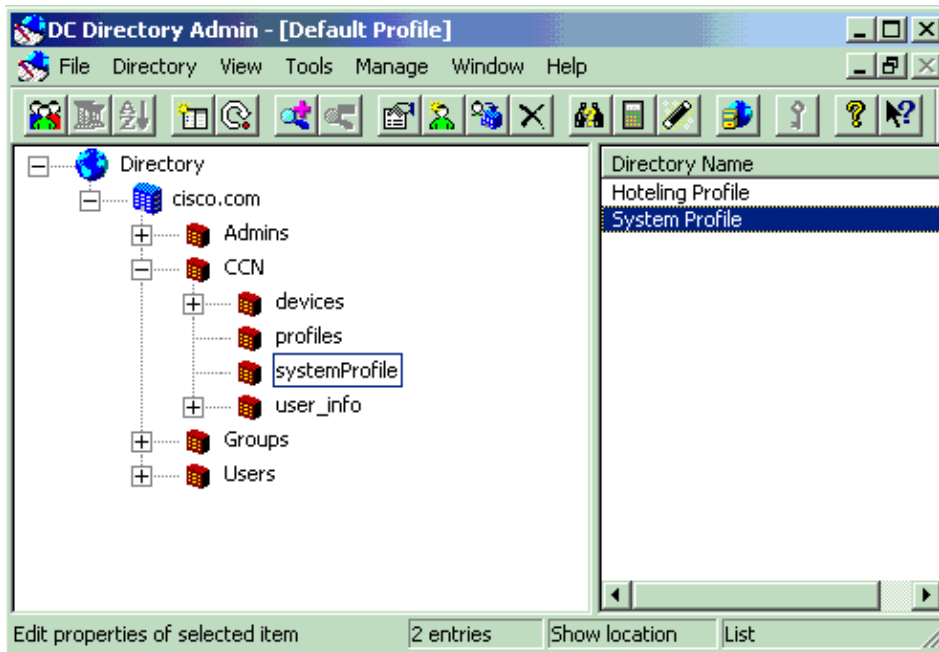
DC Directory Admin - [Default Profile]

File Directory View Tools Manage Window Help

Directory
cisco.com
Admins
CCN
devices
profiles
systemProfile
user_info
Groups
Users

Directory Name
Hoteling Profile
System Profile

Edit properties of selected item | 2 entries | Show location | List